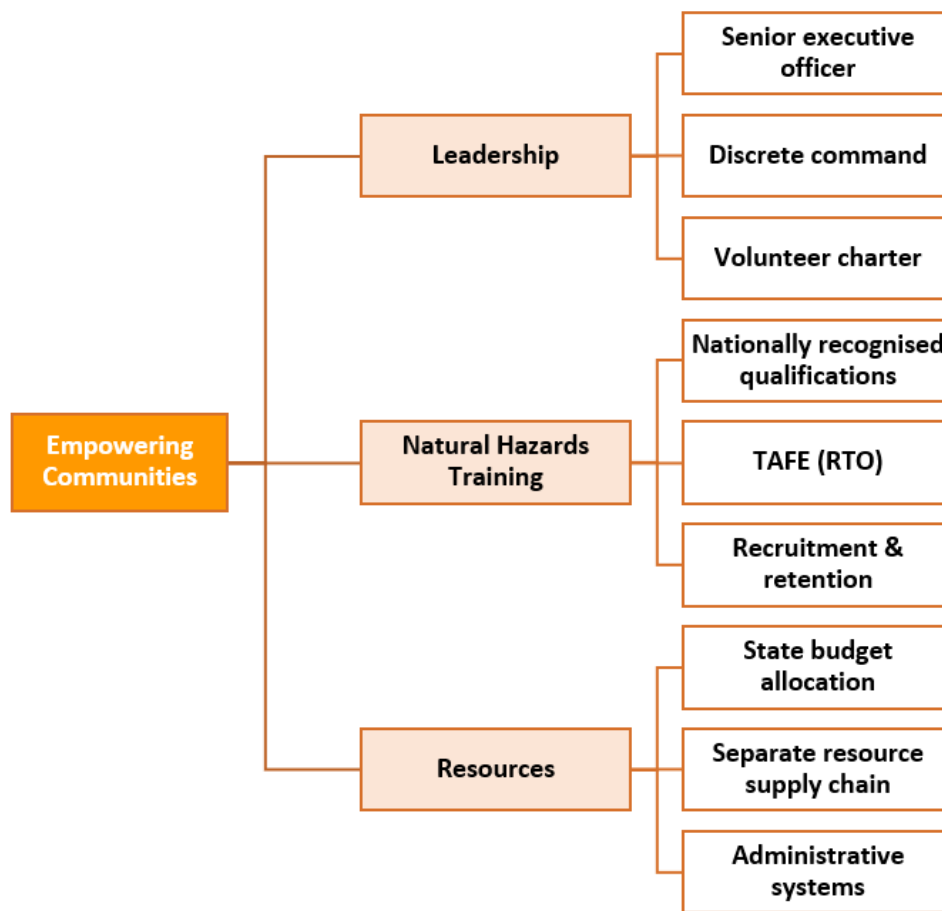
Empowering Communities

Leadership

Senior executive officer

Discrete command

Volunteer charter

Natural Hazards Training

Nationally recognised qualifications

TAFE (RTO)

Recruitment & retention

Resources

State budget allocation

Separate resource supply chain

Administrative systems